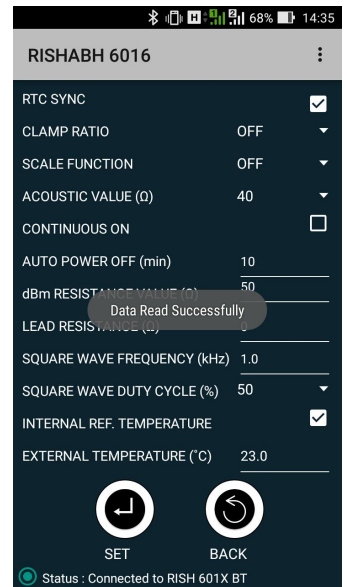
68% 14:35

RISHABH 6016

RTC SYNC

CLAMP RATIO OFF

SCALE FUNCTION OFF

ACOUSTIC VALUE (Ω) 40

CONTINUOUS ON

AUTO POWER OFF (min) 10

dBm RESISTANCE VALUE (Ω) 50

Data Read Successfully

LEAD RESISTANCE (Ω) 0

SQUARE WAVE FREQUENCY (kHz) 1.0

SQUARE WAVE DUTY CYCLE (%) 50

INTERNAL REF. TEMPERATURE

EXTERNAL TEMPERATURE (˚C) 23.0

SET

BACK

Status : Connected to RISH 601X BT